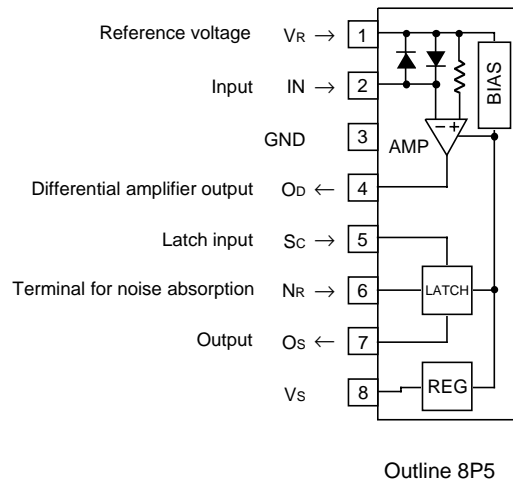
Reference voltage $V_R$ → 1
Input IN → 2
GND 3
Differential amplifier output $O_D$ ← 4
Latch input $S_C$ → 5
Terminal for noise absorption $N_R$ → 6
Output $O_S$ ← 7
$V_S$ 8

BIAS
AMP
− +
LATCH
REG

Outline 8P5